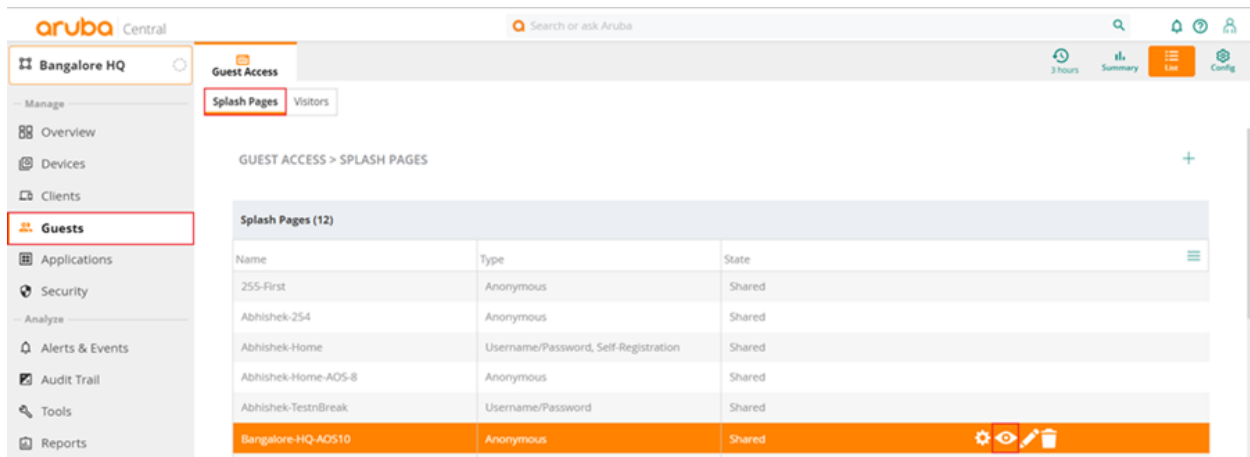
aruba Central

Search or ask Aruba

Bangalore HQ

Manage

Overview

Devices

Clients

Guests

Applications

Security

Analyze

Alerts & Events

Audit Trail

Tools

Reports

Guest Access

3 hours

Summary

List

Config

Splash Pages

Visitors

GUEST ACCESS > SPLASH PAGES

+

Splash Pages (12)

| Name | Type | State |
|---|---|---|
| 255-First | Anonymous | Shared |
| Abhishek-254 | Anonymous | Shared |
| Abhishek-Home | Username/Password, Self-Registration | Shared |
| Abhishek-Home-AOS-8 | Anonymous | Shared |
| Abhishek-TestnBreak | Username/Password | Shared |
| Bangalore-HQ-AOS10 | Anonymous | Shared |